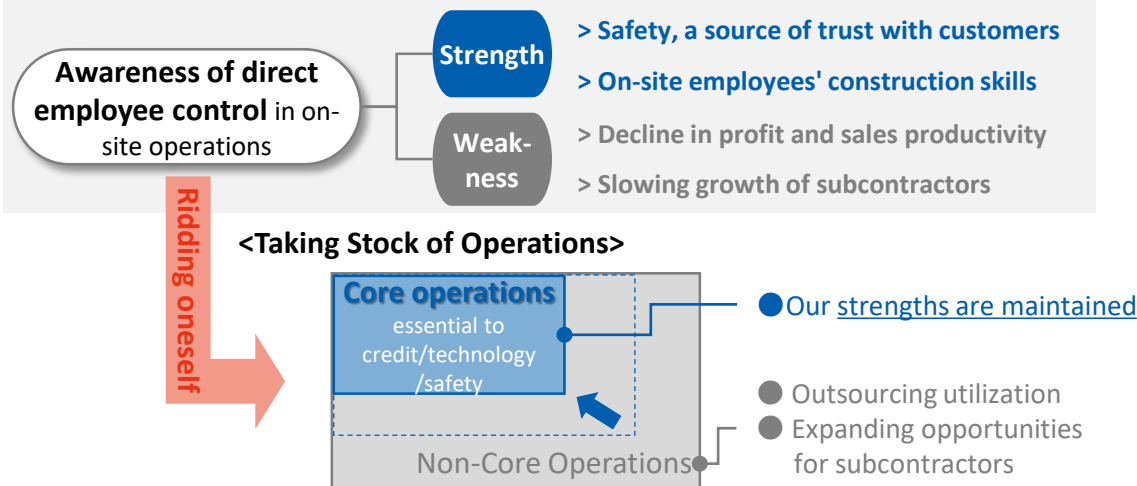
Awareness of direct employee control in on-site operations

Strength

> Safety, a source of trust with customers

> On-site employees' construction skills

Weak-ness

> Decline in profit and sales productivity

> Slowing growth of subcontractors

Ridding oneself

<Taking Stock of Operations>

Core operations essential to credit/technology /safety

●Our strengths are maintained

● Outsourcing utilization

● Expanding opportunities for subcontractors

Non-Core Operations